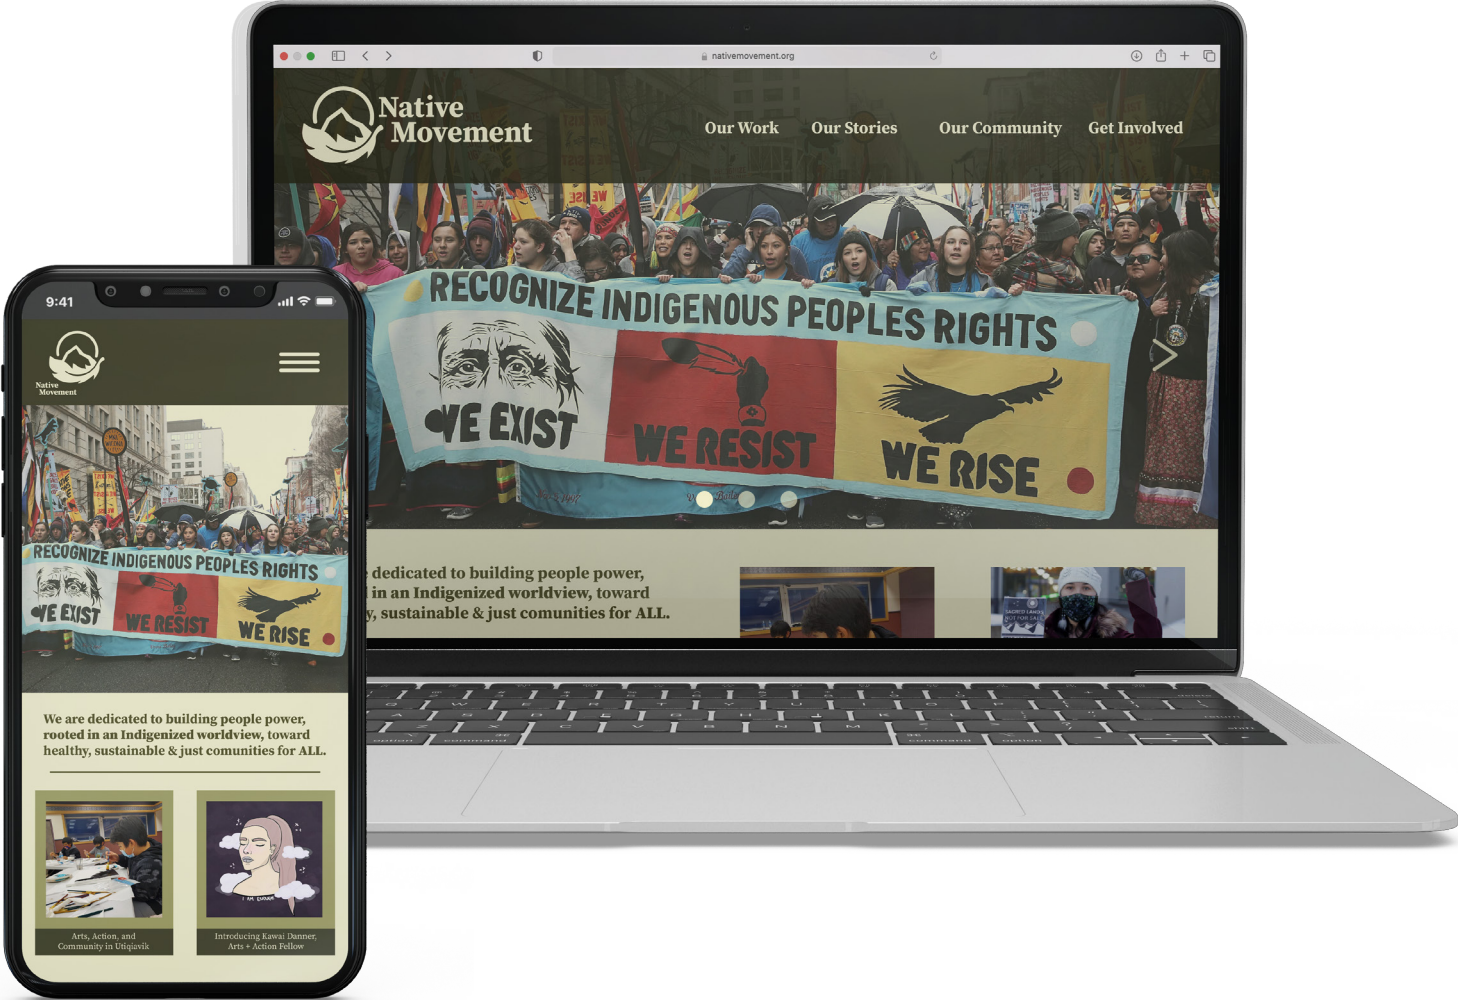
nativemovement.org

Native Movement

Our Work Our Stories Our Community Get Involved

RECOGNIZE INDIGENOUS PEOPLES RIGHTS

WE EXIST WE RESIST WE RISE

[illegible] dedicated to building people power, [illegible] in an Indigenized worldview, toward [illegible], sustainable & just comunities for ALL.

SACRED LANDS NOT FOR SALE

9:41

Native Movement

RECOGNIZE INDIGENOUS PEOPLES RIGHTS

WE EXIST WE RESIST WE RISE

We are dedicated to building people power, rooted in an Indigenized worldview, toward healthy, sustainable & just comunities for ALL.

Arts, Action, and Community in Utqiagvik

Introducing Kawai Danner, Arts + Action Fellow